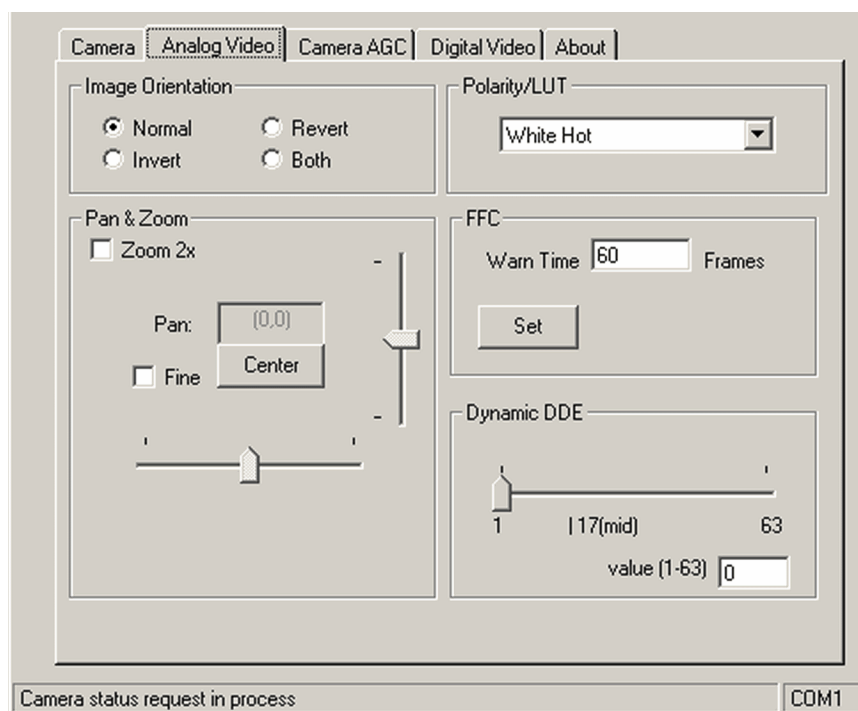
Camera | Analog Video | Camera AGC | Digital Video | About

Image Orientation
Normal
Revert
Invert
Both

Polarity/LUT
White Hot

Pan & Zoom
Zoom 2x
Pan: (0,0)
Fine
Center
-
-

FFC
Warn Time 60 Frames
Set

Dynamic DDE
1
| 17(mid)
63
value (1-63) 0

Camera status request in process
COM1